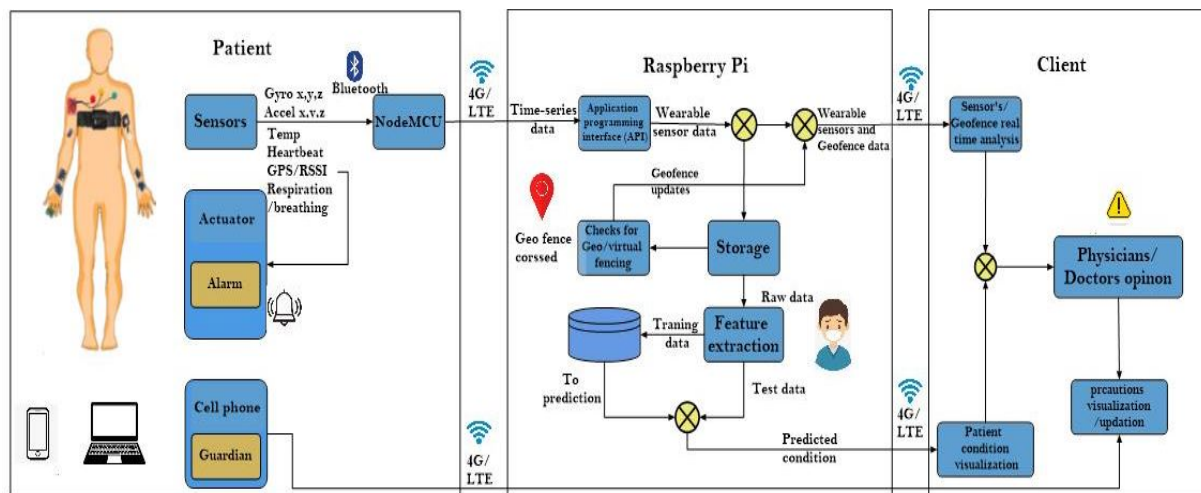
Patient

Bluetooth

Sensors

Gyro x,y,z
Accel x.v.z
Temp
Heartbeat
GPS/RSSI
Respiration
/breathing

NodeMCU

Actuator

Alarm

Cell phone

Guardian

4G/
LTE

Raspberry Pi

Time-series
data

Application programming interface (API)

Wearable
sensor data

Wearable
sensors and
Geofence data

Geofence
updates

Geo fence
corssed

Checks for
Geo/virtual
fencing

Storage

Raw data

Traning
data

Feature
extraction

To
prediction

Test data

Predicted
condition

4G/
LTE

4G/
LTE

Client

4G/
LTE

Sensor's/
Geofence real
time analysis

Physicians/
Doctors opinon

prcautions
visualization
/updation

4G/
LTE

Patient
condition
visualization